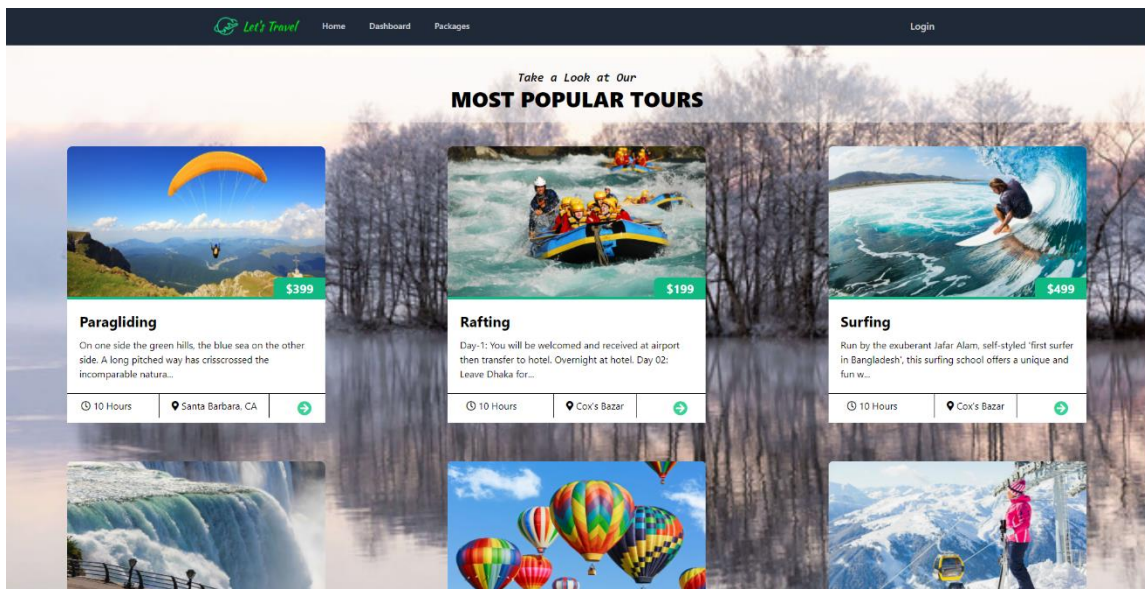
Let's Travel Home Dashboard Packages Login

Take a Look at Our
MOST POPULAR TOURS

$399
Paragliding
On one side the green hills, the blue sea on the other side. A long pitched way has crisscrossed the incomparable natura...
10 Hours | Santa Barbara, CA

$199
Rafting
Day-1: You will be welcomed and received at airport then transfer to hotel. Overnight at hotel. Day 02: Leave Dhaka for...
10 Hours | Cox's Bazar

$499
Surfing
Run by the exuberant Jafar Alam, self-styled 'first surfer in Bangladesh', this surfing school offers a unique and fun w...
10 Hours | Cox's Bazar